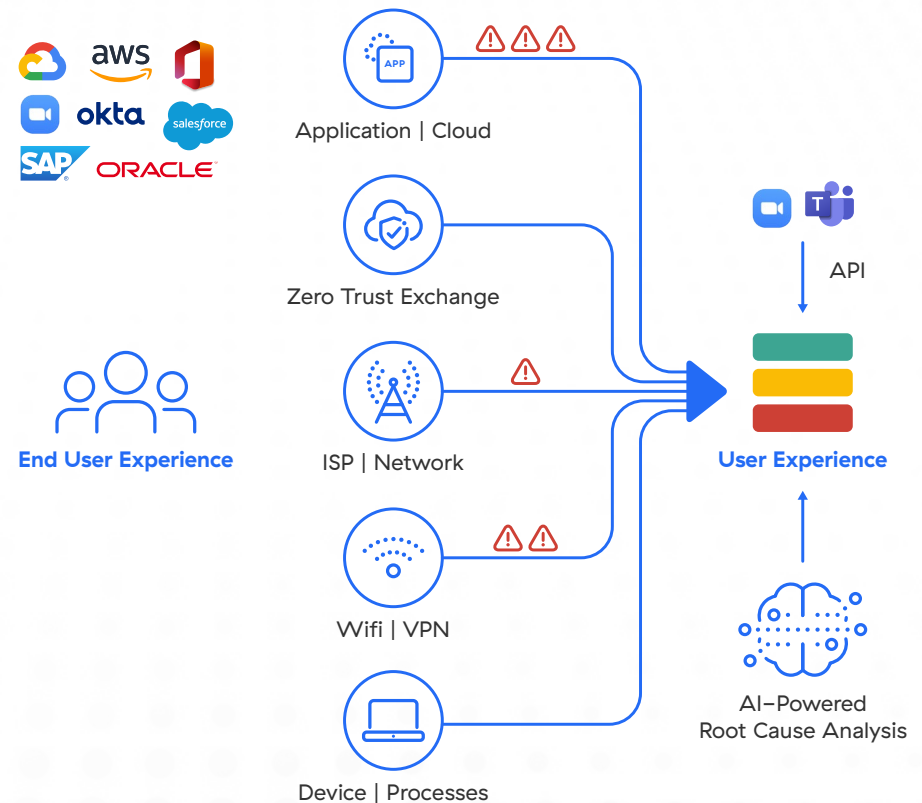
aws

okta

salesforce

SAP

ORACLE

APP

Application | Cloud

Zero Trust Exchange

ISP | Network

Wifi | VPN

Device | Processes

End User Experience

API

User Experience

AI-Powered
Root Cause Analysis